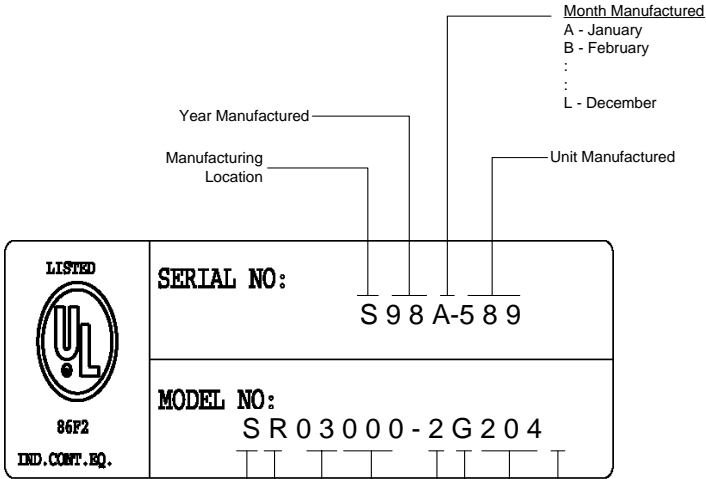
Month Manufactured
A - January
B - February
:
:
L - December

Year Manufactured

Manufacturing Location

Unit Manufactured

LISTED

UL

86F2

IND.CONT.EQ.

SERIAL NO:

S 9 8 A-5 8 9

MODEL NO:

S R 0 3 0 0 0 - 2 G 2 0 4